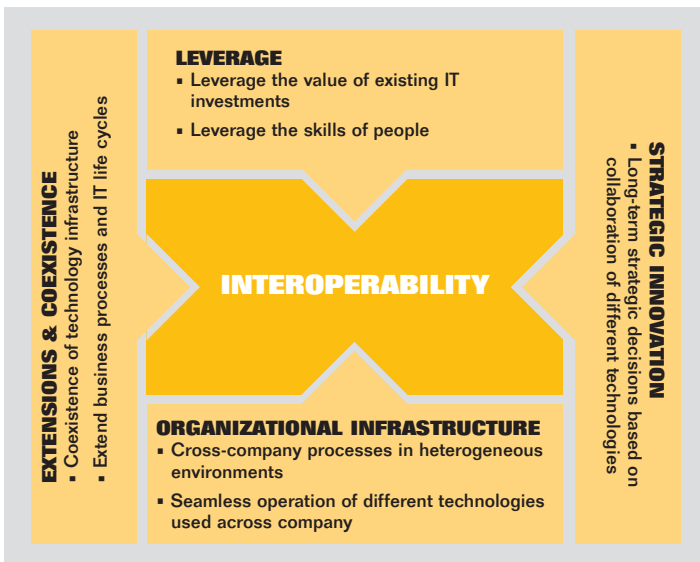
LEVERAGE
▪ Leverage the value of existing IT investments
▪ Leverage the skills of people

EXTENSIONS & COEXISTENCE
▪ Coexistence of technology infrastructure
▪ Extend business processes and IT life cycles

INTEROPERABILITY

STRATEGIC INNOVATION
▪ Long-term strategic decisions based on collaboration of different technologies

ORGANIZATIONAL INFRASTRUCTURE
▪ Cross-company processes in heterogeneous environments
▪ Seamless operation of different technologies used across company